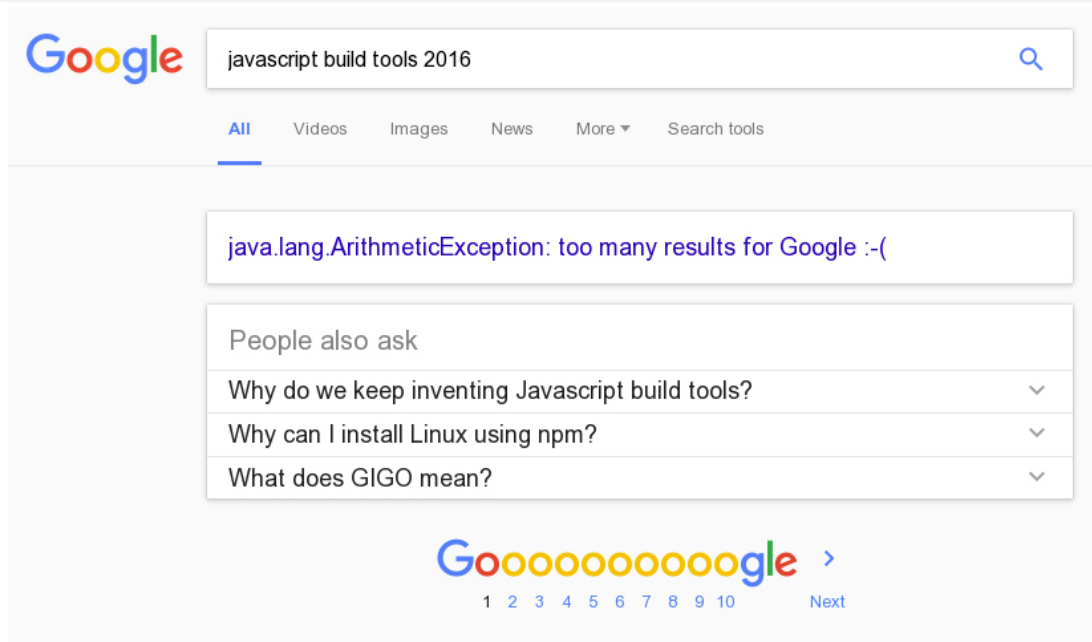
Google

javascript build tools 2016

All Videos Images News More Search tools

java.lang.ArithmeticException: too many results for Google :-(

People also ask

Why do we keep inventing Javascript build tools?

Why can I install Linux using npm?

What does GIGO mean?

Goooooooooogle

1 2 3 4 5 6 7 8 9 10 Next